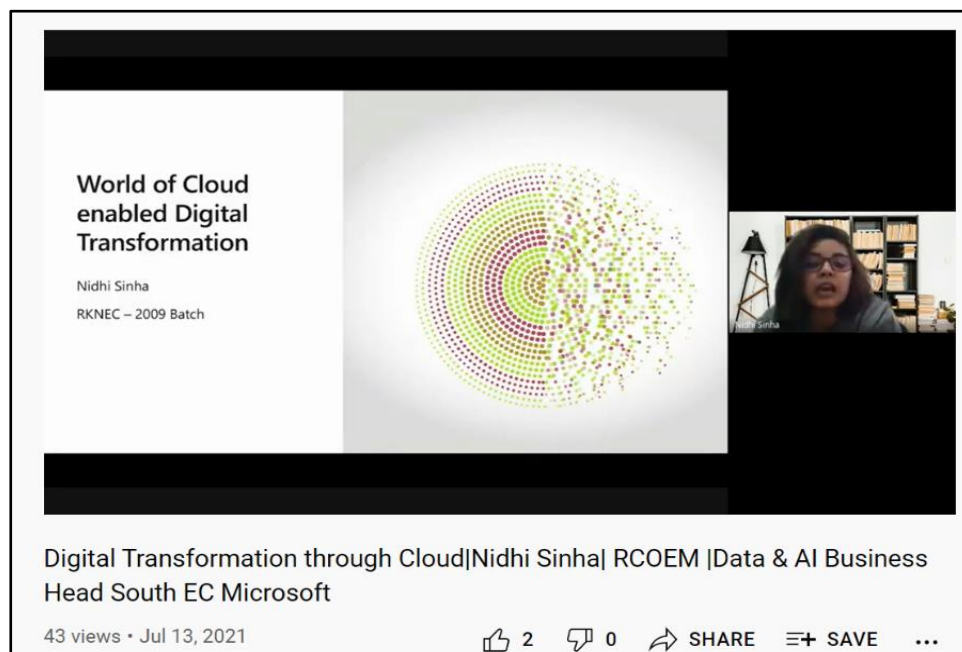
World of Cloud enabled Digital Transformation

Nidhi Sinha

RKNEC – 2009 Batch

Nidhi Sinha

Digital Transformation through Cloud|Nidhi Sinha| RCOEM |Data & AI Business Head South EC Microsoft

43 views • Jul 13, 2021

2 0 SHARE SAVE ...